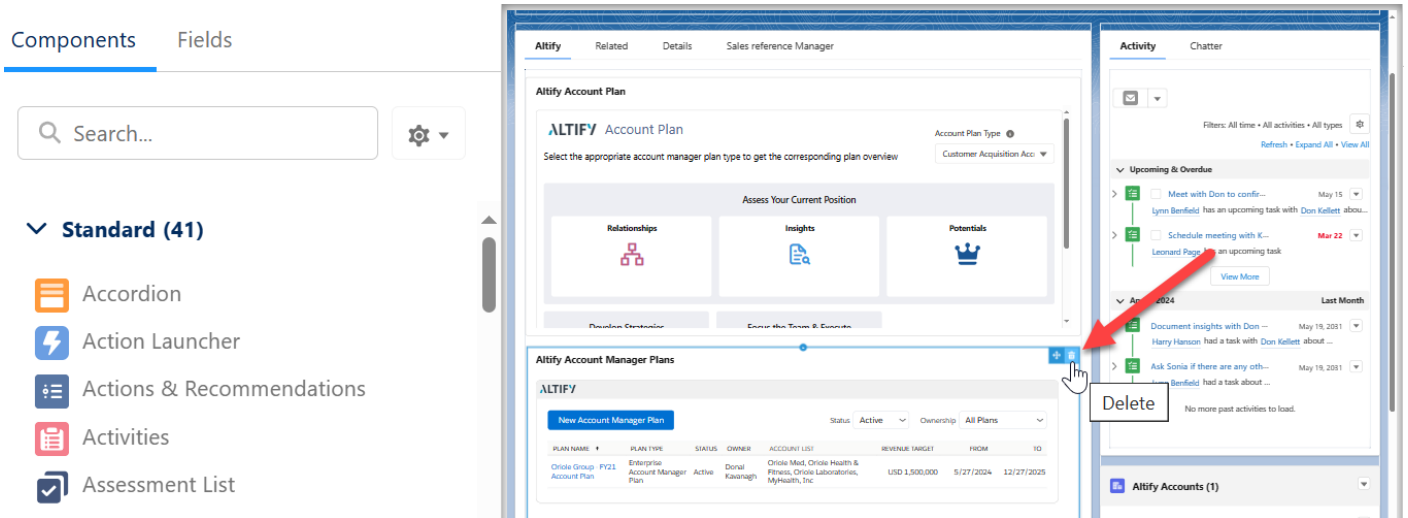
Components Fields

Search...

Standard (41)

Accordion
Action Launcher
Actions & Recommendations
Activities
Assessment List

Altify Related Details Sales reference Manager

Altify Account Plan

ALTIFY Account Plan

Account Plan Type

Select the appropriate account manager plan type to get the corresponding plan overview

Customer Acquisition Acc

Assess Your Current Position

Relationships Insights Potentials

Develop Strategies Focus the Team & Execute

Altify Account Manager Plans

ALTIFY

New Account Manager Plan

Status Active Ownership All Plans

| PLAN NAME | PLAN TYPE | STATUS | OWNER | ACCOUNT LIST | REVENUE TARGET | FROM | TO |
|---|---|---|---|---|---|---|---|
| Oriole Group FY21 Account Plan | Enterprise Account Manager Plan | Active | Donal Kavanagh | Oriole Med, Oriole Health & Fitness, Oriole Laboratories, MyHealth, Inc | USD 1,500,000 | 5/27/2024 | 12/27/2025 |

Delete

Activity Chatter

Filters: All time • All activities • All types

Refresh • Expand All • View All

Upcoming & Overdue

Meet with Don to confir... May 15
Lynn Benfield has an upcoming task with Don Kellett abou...

Schedule meeting with K... Mar 22
Leonard Page has an upcoming task

View More

A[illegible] 2024 Last Month

Document insights with Don ... May 19, 2031
Harry Hanson had a task with Don Kellett about ...

Ask Sonia if there are any oth... May 19, 2031
Lynn Benfield had a task about ...

No more past activities to load.

Altify Accounts (1)